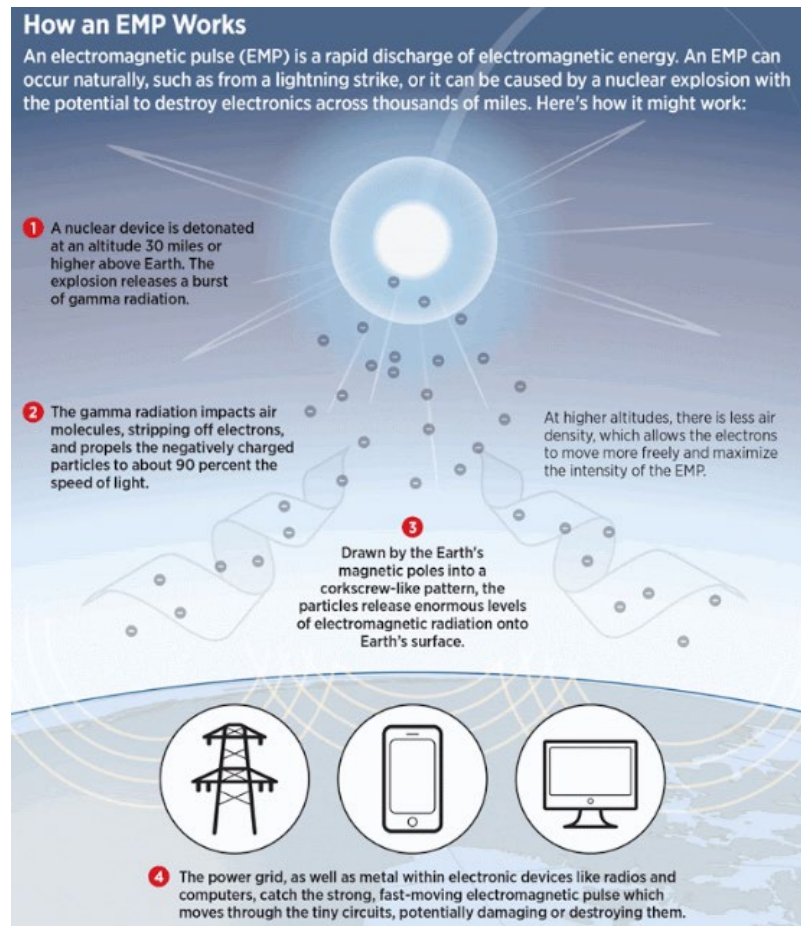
How an EMP Works

An electromagnetic pulse (EMP) is a rapid discharge of electromagnetic energy. An EMP can occur naturally, such as from a lightning strike, or it can be caused by a nuclear explosion with the potential to destroy electronics across thousands of miles. Here's how it might work:

1 A nuclear device is detonated at an altitude 30 miles or higher above Earth. The explosion releases a burst of gamma radiation.

2 The gamma radiation impacts air molecules, stripping off electrons, and propels the negatively charged particles to about 90 percent the speed of light.

At higher altitudes, there is less air density, which allows the electrons to move more freely and maximize the intensity of the EMP.

3 Drawn by the Earth's magnetic poles into a corkscrew-like pattern, the particles release enormous levels of electromagnetic radiation onto Earth's surface.

4 The power grid, as well as metal within electronic devices like radios and computers, catch the strong, fast-moving electromagnetic pulse which moves through the tiny circuits, potentially damaging or destroying them.